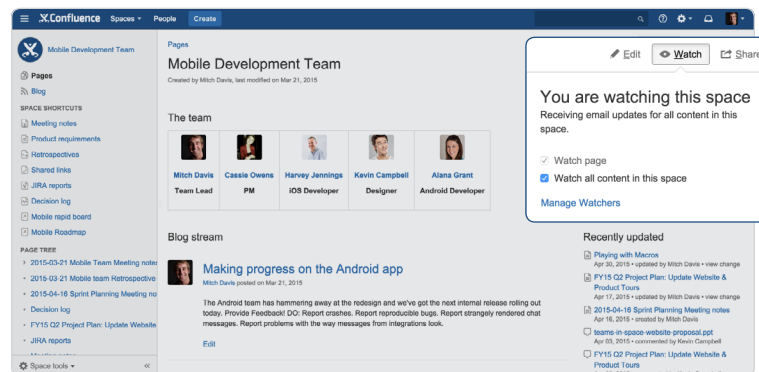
Confluence Spaces People Create

Mobile Development Team

Pages
Blog

SPACE SHORTCUTS
Meeting notes
Product requirements
Retrospectives
Shared links
JIRA reports
Decision log
Mobile rapid board
Mobile Roadmap

PAGE TREE
2015-03-21 Mobile Team Meeting notes
2015-03-21 Mobile team Retrospective
2015-04-16 Sprint Planning Meeting no
Decision log
FY15 Q2 Project Plan: Update Website
JIRA reports
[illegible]

Space tools

Pages

Mobile Development Team

Created by Mitch Davis, last modified on Mar 21, 2015

The team

| Mitch Davis | Cassie Owens | Harvey Jennings | Kevin Campbell | Alana Grant |
|---|---|---|---|---|
| Team Lead | PM | iOS Developer | Designer | Android Developer |

Blog stream

Making progress on the Android app

Mitch Davis posted on Mar 21, 2015

The Android team has hammering away at the redesign and we've got the next internal release rolling out today. Provide Feedback! DO: Report crashes. Report reproducible bugs. Report strangely rendered chat messages. Report problems with the way messages from integrations look.

Edit

Edit Watch Share

You are watching this space

Receiving email updates for all content in this space.

Watch page
Watch all content in this space

Manage Watchers

Recently updated

Playing with Macros
Apr 30, 2015 • updated by Mitch Davis • view change

FY15 Q2 Project Plan: Update Website & Product Tours
Apr 17, 2015 • updated by Mitch Davis • view change

2015-04-16 Sprint Planning Meeting notes
Apr 16, 2015 • updated by Mitch Davis • view change

teams-in-space-website-proposal.ppt
Apr 20, 2015 • commented by Kevin Campbell

FY15 Q2 Project Plan: Update Website & Product Tours